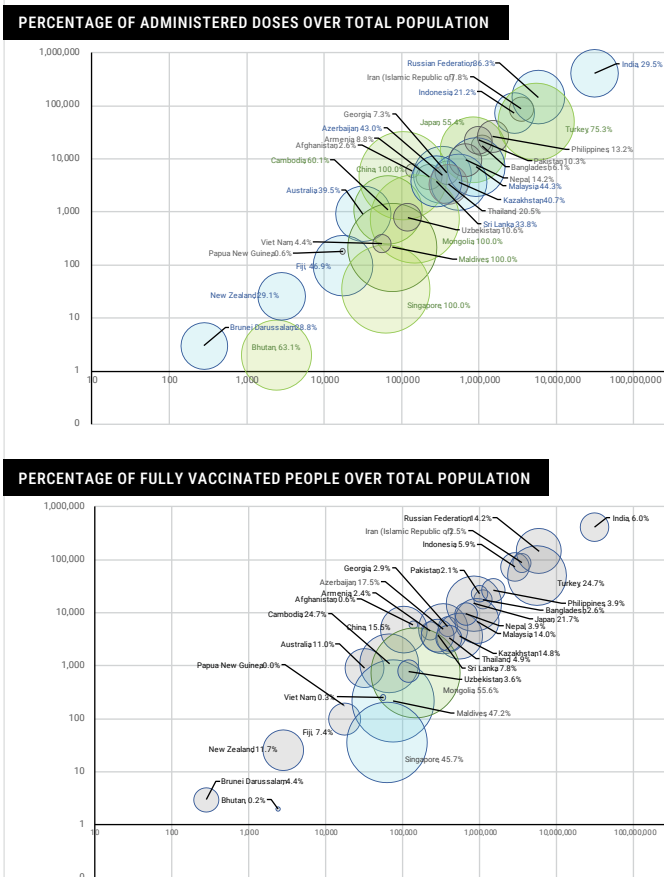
PERCENTAGE OF ADMINISTERED DOSES OVER TOTAL POPULATION

1,000,000
100,000
10,000
1,000
100
10
1
0

10 100 1,000 10,000 100,000 1,000,000 10,000,000 100,000,000

Russian Federation, 36.3%
India, 29.5%
Iran (Islamic Republic of), 7.8%
Indonesia, 21.2%
Georgia, 7.3%
Japan, 55.4%
Turkey, 75.3%
Azerbaijan, 43.0%
Armenia, 8.8%
Philippines, 13.2%
Afghanistan, 2.6%
Pakistan, 10.3%
Cambodia, 60.1%
China, 100.0%
Bangladesh, 6.1%
Nepal, 14.2%
Malaysia, 44.3%
Australia, 39.5%
Kazakhstan, 40.7%
Thailand, 20.5%
Sri Lanka, 33.8%
Uzbekistan, 10.6%
Viet Nam, 4.4%
Mongolia, 100.0%
Papua New Guinea, 0.6%
Maldives, 100.0%
Fiji, 46.9%
Singapore, 100.0%
New Zealand, 29.1%
Brunei Darussalam, 28.8%
Bhutan, 63.1%

PERCENTAGE OF FULLY VACCINATED PEOPLE OVER TOTAL POPULATION

1,000,000
100,000
10,000
1,000
100
10
1
0

10 100 1,000 10,000 100,000 1,000,000 10,000,000 100,000,000

Russian Federation, 14.2%
India, 6.0%
Iran (Islamic Republic of), 2.5%
Indonesia, 5.9%
Georgia, 2.9%
Pakistan, 2.1%
Turkey, 24.7%
Azerbaijan, 17.5%
Armenia, 2.4%
Philippines, 3.9%
Afghanistan, 0.6%
Bangladesh, 2.6%
Japan, 21.7%
Cambodia, 24.7%
Nepal, 3.9%
China, 15.5%
Malaysia, 14.0%
Australia, 11.0%
Kazakhstan, 14.8%
Thailand, 4.9%
Papua New Guinea, 0.0%
Sri Lanka, 7.8%
Uzbekistan, 3.6%
Mongolia, 55.6%
Viet Nam, 0.3%
Maldives, 47.2%
Fiji, 7.4%
New Zealand, 11.7%
Singapore, 45.7%
Brunei Darussalam, 4.4%
Bhutan, 0.2%